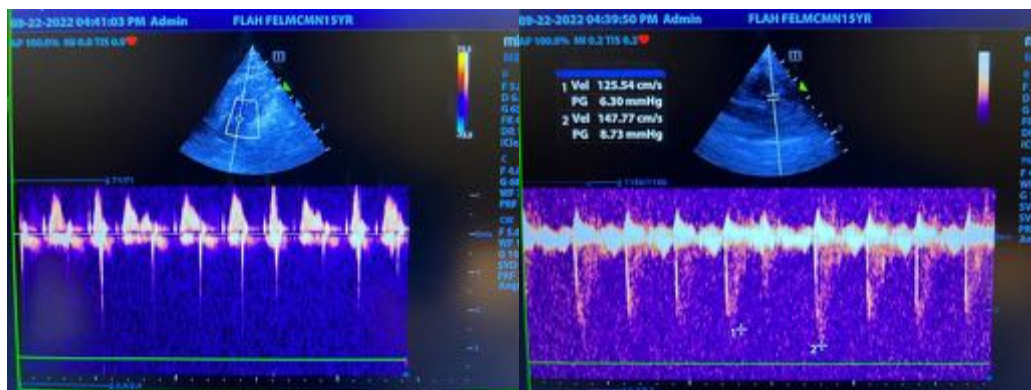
09-22-2022 04:41:03 PM Admin FLAH FELMCMN15YR
AP 100.0% MI 0.0 TIS 0.0

09-22-2022 04:39:50 PM Admin FLAH FELMCMN15YR
AP 100.0% MI 0.2 TIS 0.2

1 Vel 125.54 cm/s
PG 6.30 mmHg
2 Vel 147.77 cm/s
PG 8.73 mmHg

1
2